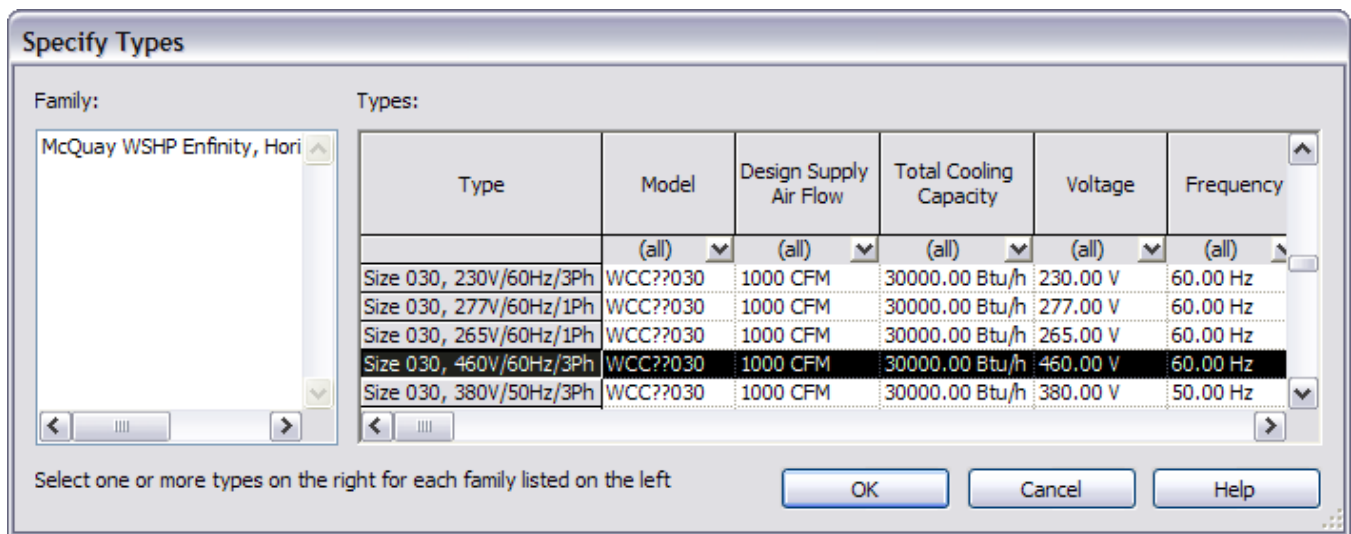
Specify Types

Family:

McQuay WSHP Enfinity, Hori

Types:

| Type | Model | Design Supply Air Flow | Total Cooling Capacity | Voltage | Frequency |
|---|---|---|---|---|---|
| | (all) | (all) | (all) | (all) | (all) |
| Size 030, 230V/60Hz/3Ph | WCC??030 | 1000 CFM | 30000.00 Btu/h | 230.00 V | 60.00 Hz |
| Size 030, 277V/60Hz/1Ph | WCC??030 | 1000 CFM | 30000.00 Btu/h | 277.00 V | 60.00 Hz |
| Size 030, 265V/60Hz/1Ph | WCC??030 | 1000 CFM | 30000.00 Btu/h | 265.00 V | 60.00 Hz |
| Size 030, 460V/60Hz/3Ph | WCC??030 | 1000 CFM | 30000.00 Btu/h | 460.00 V | 60.00 Hz |
| Size 030, 380V/50Hz/3Ph | WCC??030 | 1000 CFM | 30000.00 Btu/h | 380.00 V | 50.00 Hz |

Select one or more types on the right for each family listed on the left

OK

Cancel

Help